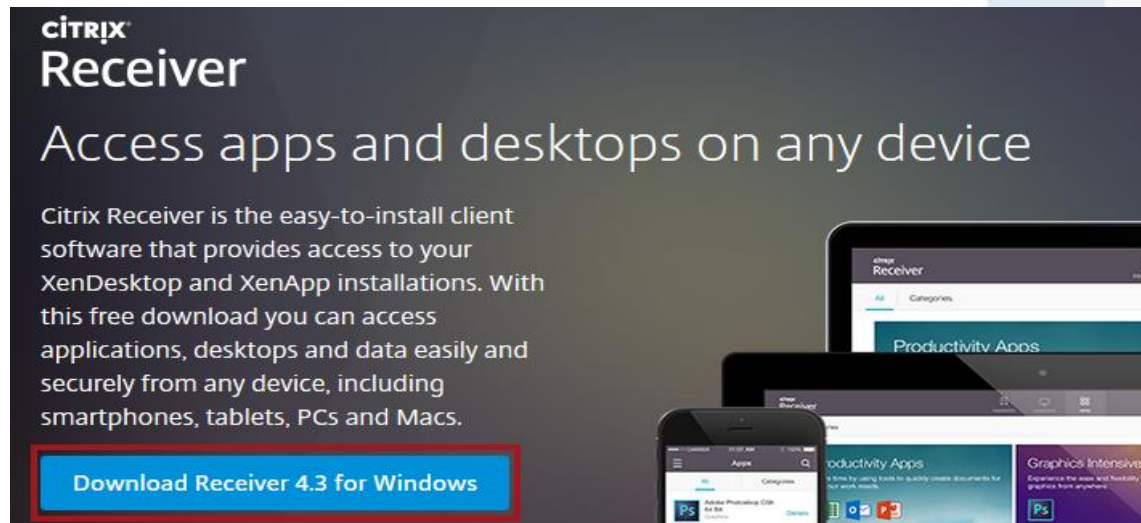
CiTRIX
Receiver

Access apps and desktops on any device

Citrix Receiver is the easy-to-install client software that provides access to your XenDesktop and XenApp installations. With this free download you can access applications, desktops and data easily and securely from any device, including smartphones, tablets, PCs and Macs.

Download Receiver 4.3 for Windows

citrix
Receiver
All Categories
Productivity Apps

citrix
Receiver

Apps
All Categories
Adobe Photoshop CS6
Ps
Details

roductivity Apps
Graphics Intensive
Ps